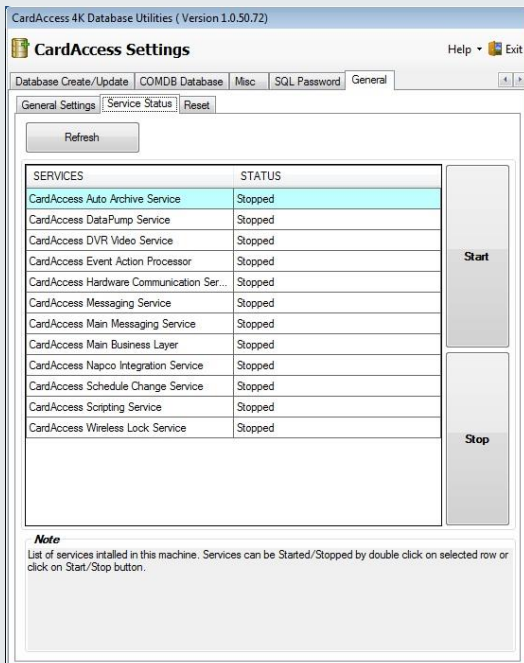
CardAccess 4K Database Utilities ( Version 1.0.50.72)

CardAccess Settings

Help ▾ Exit

Database Create/Update | COMDB Database | Misc | SQL Password | General

General Settings | Service Status | Reset

Refresh

| SERVICES | STATUS |
|---|---|
| CardAccess Auto Archive Service | Stopped |
| CardAccess DataPump Service | Stopped |
| CardAccess DVR Video Service | Stopped |
| CardAccess Event Action Processor | Stopped |
| CardAccess Hardware Communication Ser... | Stopped |
| CardAccess Messaging Service | Stopped |
| CardAccess Main Messaging Service | Stopped |
| CardAccess Main Business Layer | Stopped |
| CardAccess Napco Integration Service | Stopped |
| CardAccess Schedule Change Service | Stopped |
| CardAccess Scripting Service | Stopped |
| CardAccess Wireless Lock Service | Stopped |

Start

Stop

Note

List of services intalled in this machine. Services can be Started/Stopped by double click on selected row or click on Start/Stop button.